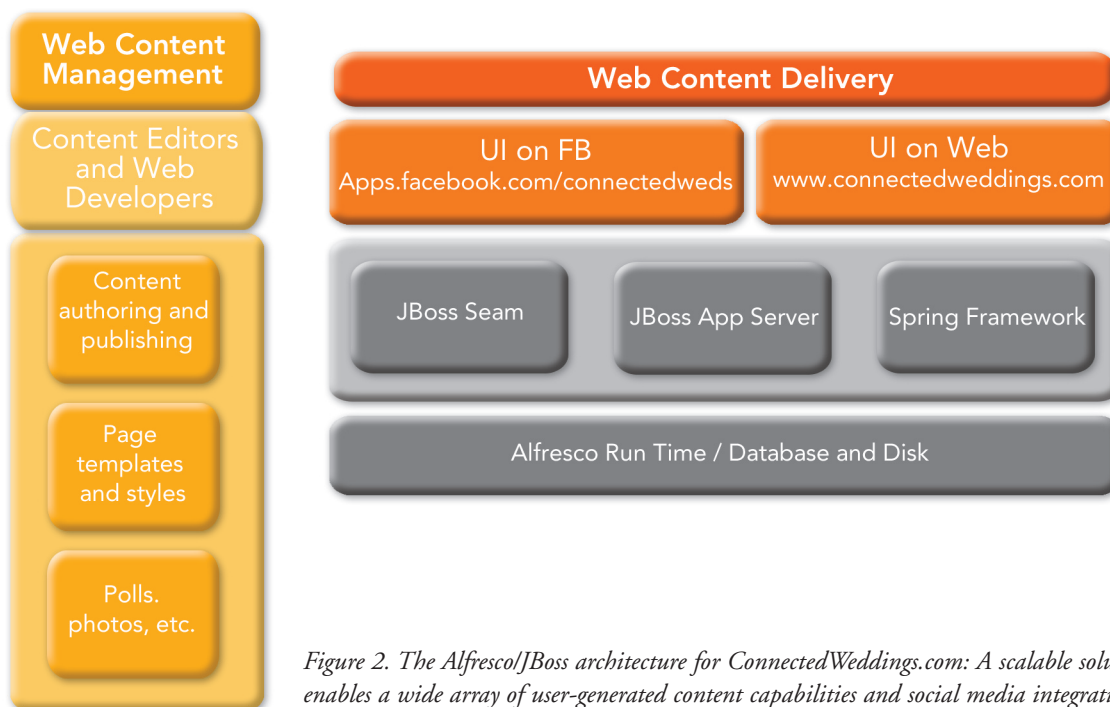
Web Content Management

Content Editors and Web Developers

Content authoring and publishing

Page templates and styles

Polls. photos, etc.

Web Content Delivery

UI on FB
Apps.facebook.com/connectedweds

UI on Web
www.connectedweddings.com

JBoss Seam

JBoss App Server

Spring Framework

Alfresco Run Time / Database and Disk

Figure 2. The Alfresco/JBoss architecture for ConnectedWeddings.com: A scalable solu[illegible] enables a wide array of user-generated content capabilities and social media integrati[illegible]